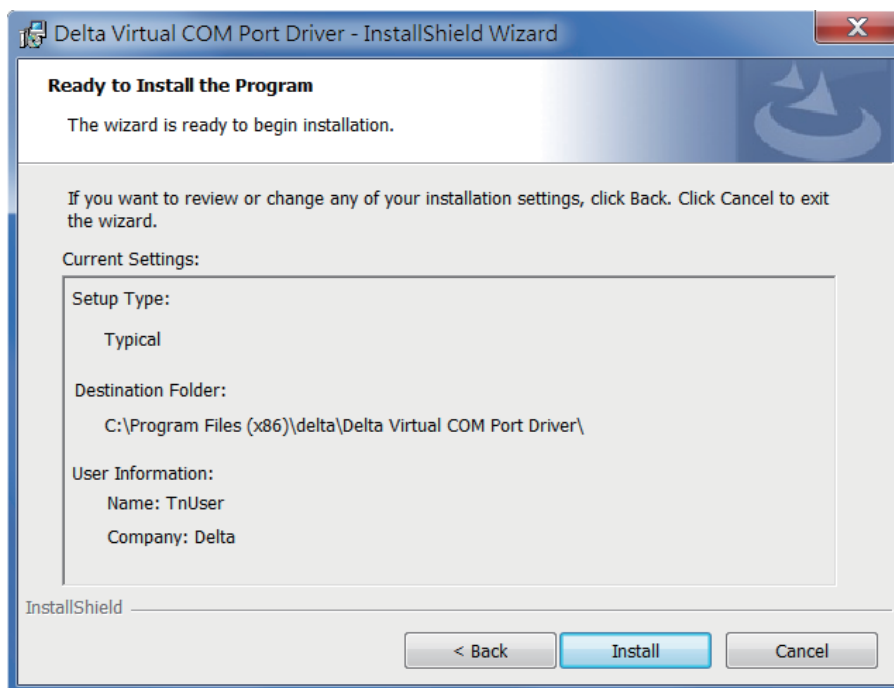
Delta Virtual COM Port Driver - InstallShield Wizard

Ready to Install the Program

The wizard is ready to begin installation.

If you want to review or change any of your installation settings, click Back. Click Cancel to exit the wizard.

Current Settings:

Setup Type:

Typical

Destination Folder:

C:\Program Files (x86)\delta\Delta Virtual COM Port Driver\

User Information:

Name: TnUser

Company: Delta

InstallShield

< Back

Install

Cancel